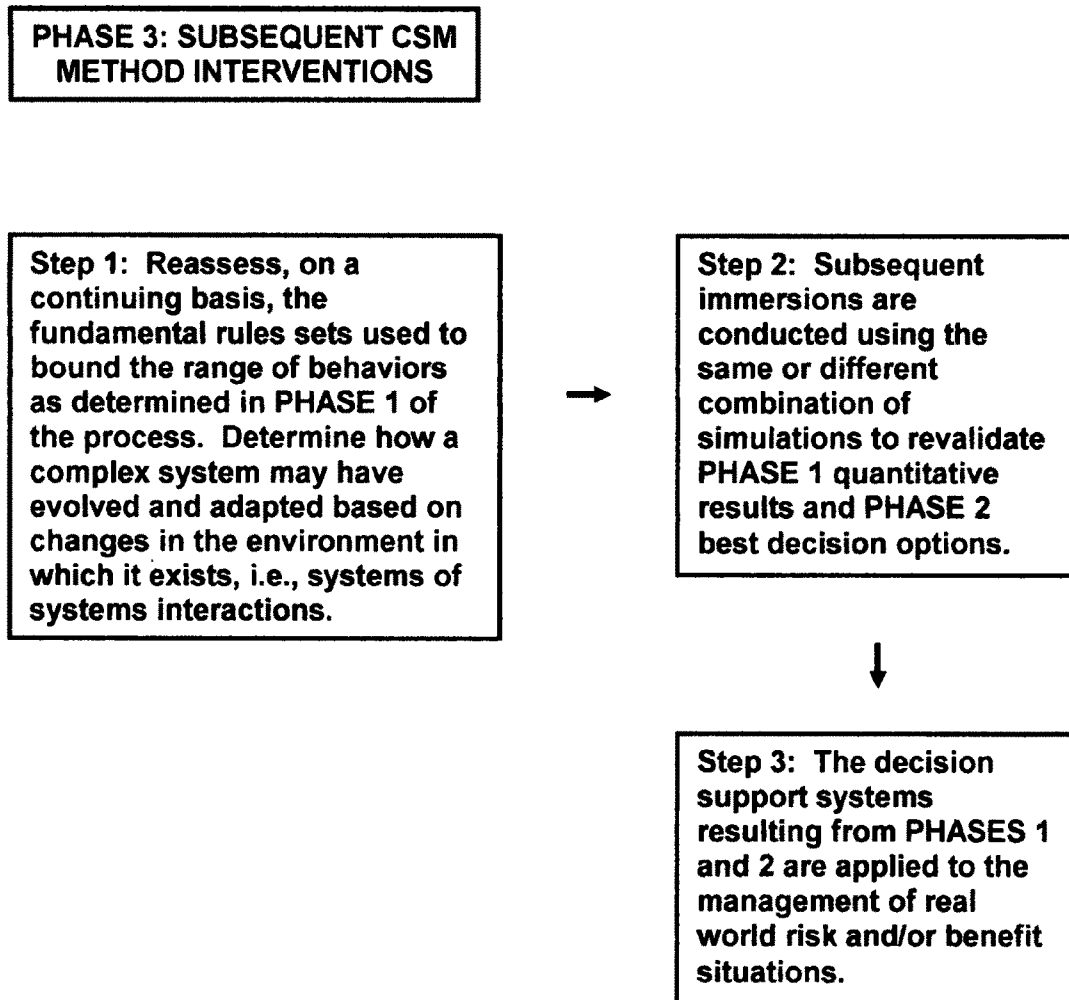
PHASE 3: SUBSEQUENT CSM METHOD INTERVENTIONS

Step 1: Reassess, on a continuing basis, the fundamental rules sets used to bound the range of behaviors as determined in PHASE 1 of the process. Determine how a complex system may have evolved and adapted based on changes in the environment in which it exists, i.e., systems of systems interactions.

Step 2: Subsequent immersions are conducted using the same or different combination of simulations to revalidate PHASE 1 quantitative results and PHASE 2 best decision options.

Step 3: The decision support systems resulting from PHASES 1 and 2 are applied to the management of real world risk and/or benefit situations.